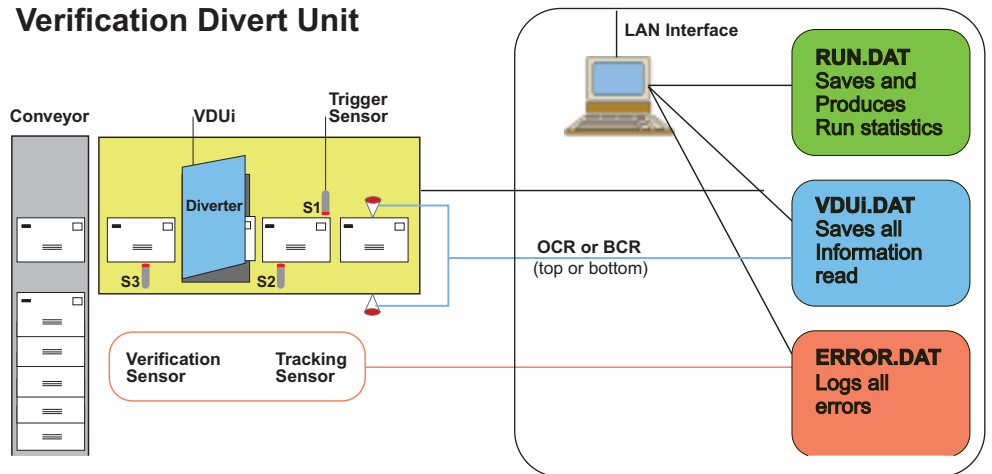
Verification Divert Unit

LAN Interface

RUN.DAT
Saves and Produces Run statistics

Conveyor

VDUi

Trigger Sensor

Diverter

S1

S3

S2

OCR or BCR
(top or bottom)

VDUi.DAT
Saves all Information read

Verification Sensor

Tracking Sensor

ERROR.DAT
Logs all errors